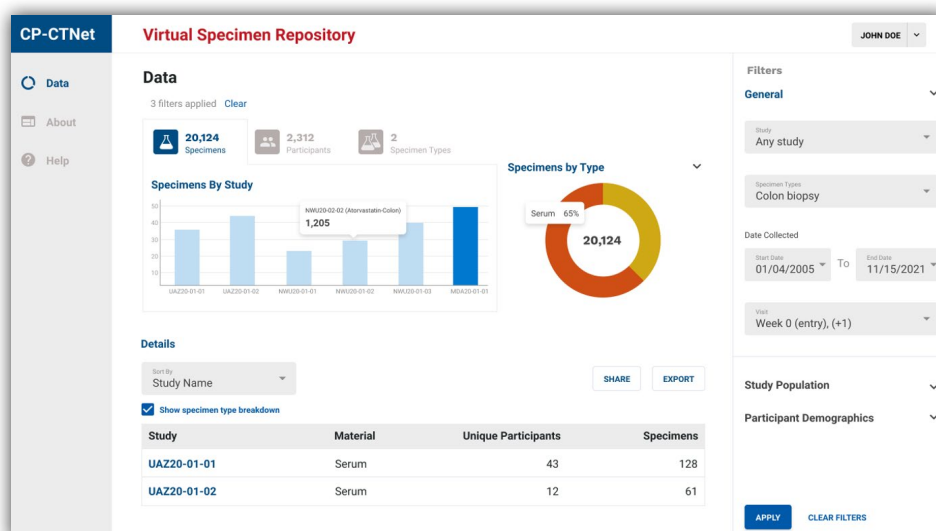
CP-CTNet

Virtual Specimen Repository

JOHN DOE

Data

About

Help

Data

3 filters applied Clear

20,124
Specimens

2,312
Participants

2
Specimen Types

Specimens By Study

50
40
30
20
10

NWU20-02-02 (Atorvastatin-Colon)
1,205

UAZ20-01-01 UAZ20-01-02 NWU20-01-01 NWU20-01-02 NWU20-01-03 MDA20-01-01

Specimens by Type

Serum 65%

20,124

Details

Sort By
Study Name

SHARE

EXPORT

Show specimen type breakdown

| Study | Material | Unique Participants | Specimens |
|---|---|---|---|
| UAZ20-01-01 | Serum | 43 | 128 |
| UAZ20-01-02 | Serum | 12 | 61 |

Filters

General

Study
Any study

Specimen Types
Colon biopsy

Date Collected

Start Date
01/04/2005

To

End Date
11/15/2021

Visit
Week 0 (entry), (+1)

Study Population

Participant Demographics

APPLY

CLEAR FILTERS